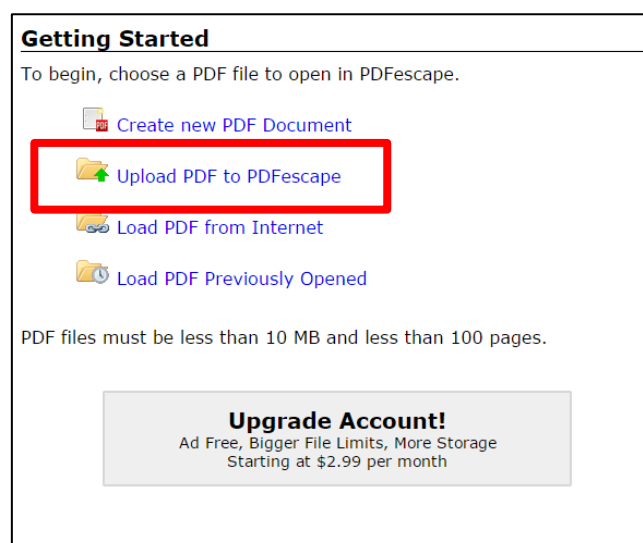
Getting Started

To begin, choose a PDF file to open in PDFescape.

PDF Create new PDF Document

Upload PDF to PDFescape

Load PDF from Internet

Load PDF Previously Opened

PDF files must be less than 10 MB and less than 100 pages.

Upgrade Account!
Ad Free, Bigger File Limits, More Storage
Starting at $2.99 per month